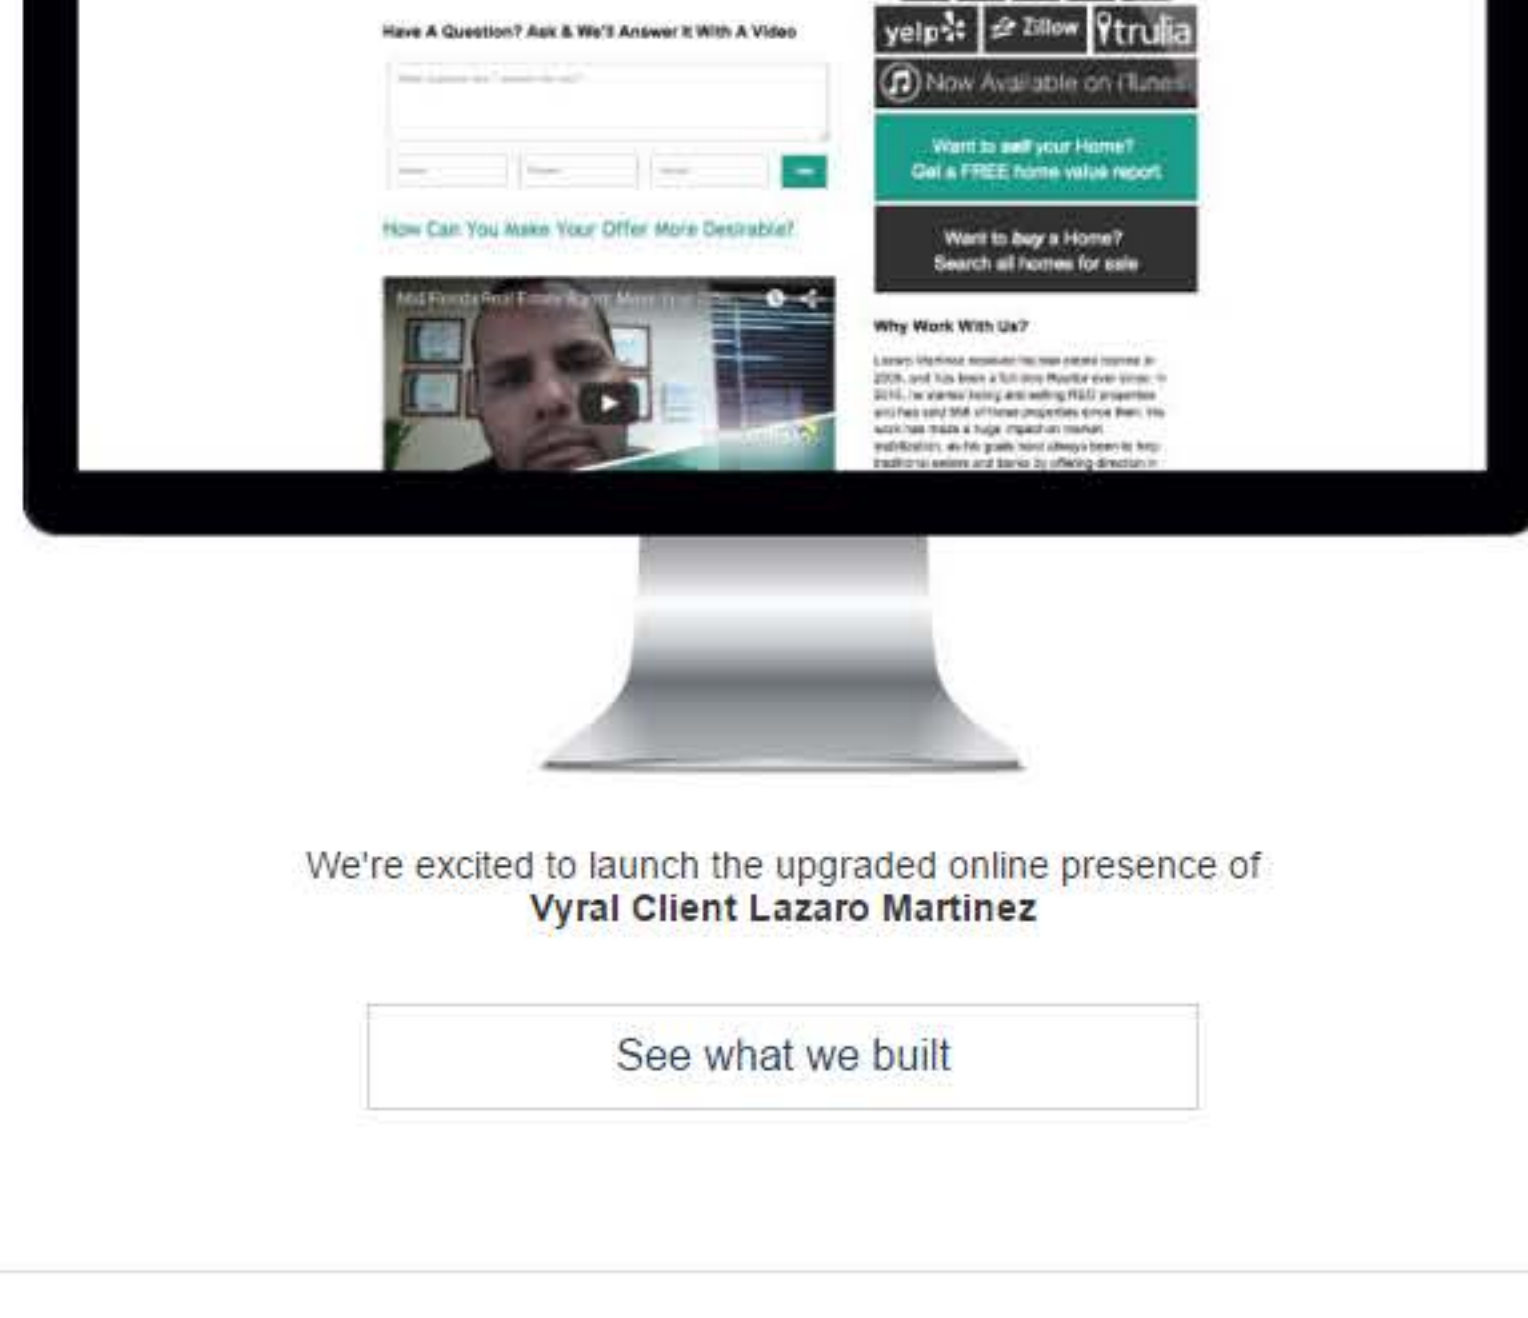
Have A Question? Ask & We'll Answer It With A Video

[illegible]

How Can You Make Your Offer More Desirable?

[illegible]

yelp Zillow trulia

Now Available on iTunes

Want to sell your Home?
Get a FREE home value report

Want to buy a Home?
Search all homes for sale

Why Work With Us?

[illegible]

We're excited to launch the upgraded online presence of
Vyral Client Lazaro Martinez

See what we built